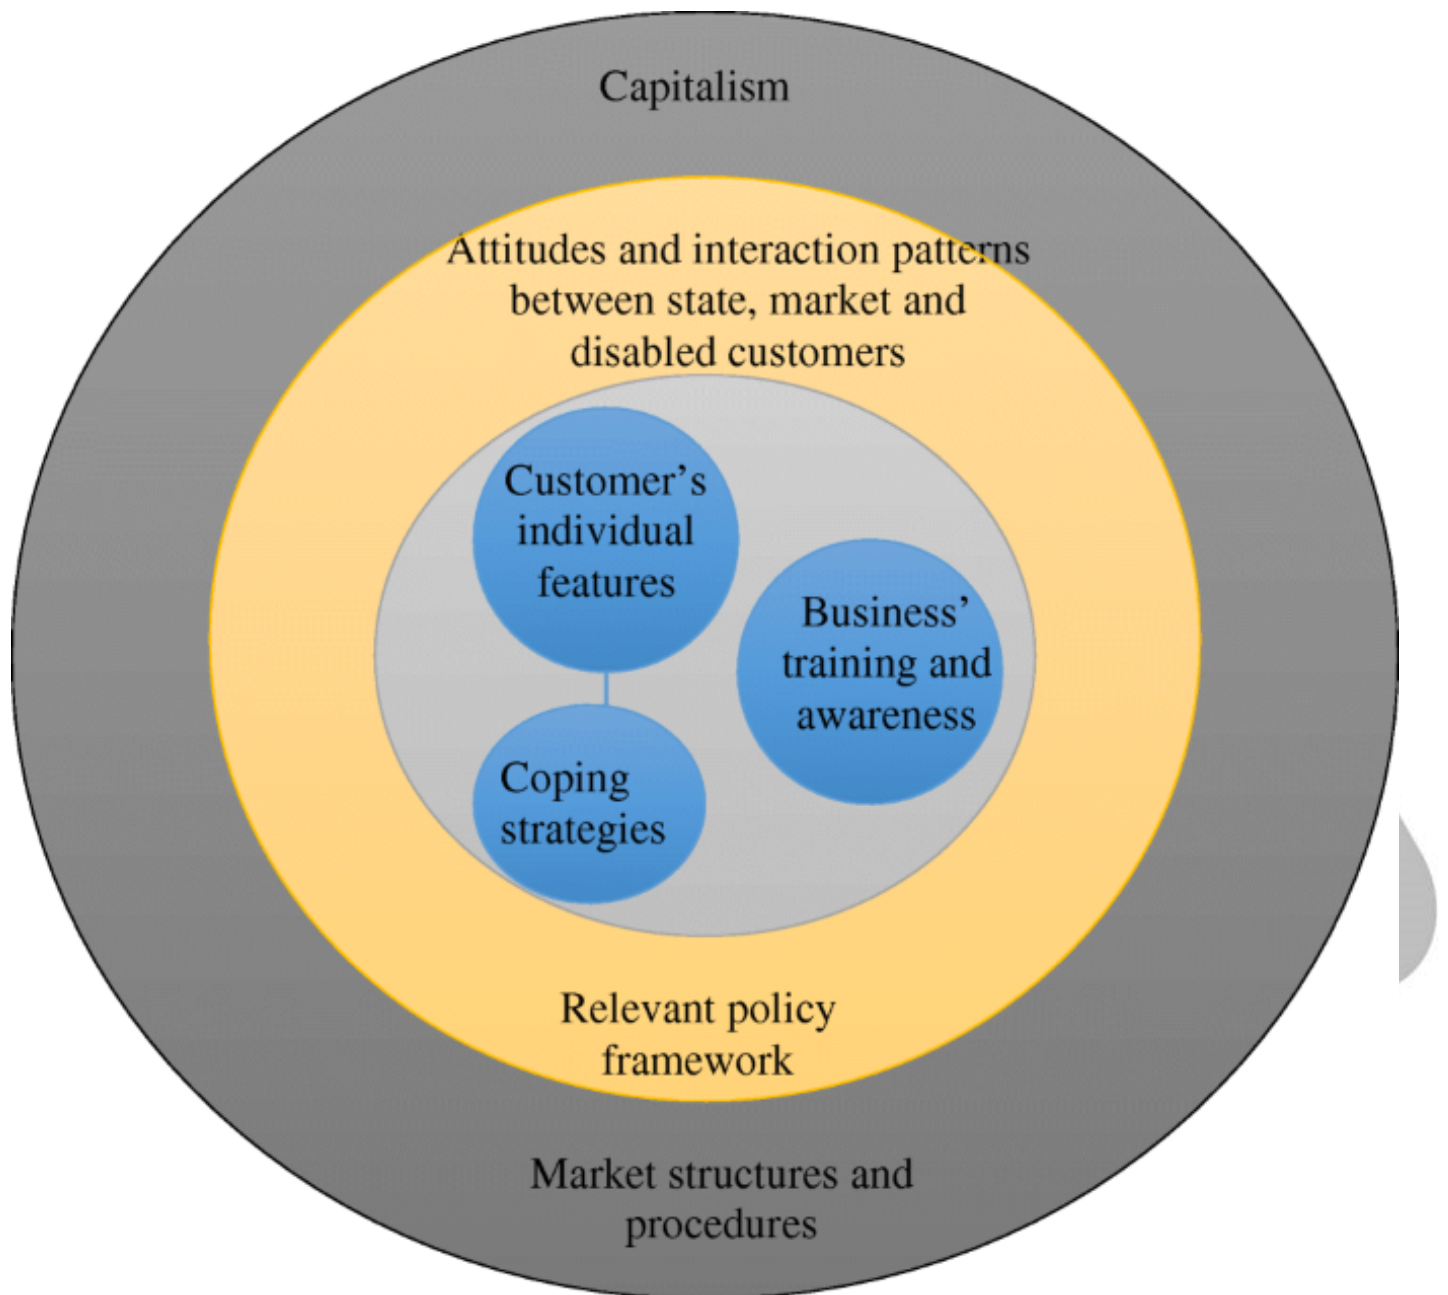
Capitalism

Attitudes and interaction patterns between state, market and disabled customers

Customer's individual features

Business' training and awareness

Coping strategies

Relevant policy framework

Market structures and procedures